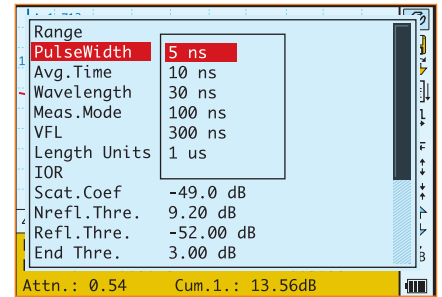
Range
PulseWidth
Avg.Time
Wavelength
Meas.Mode
VFL
Length Units
IOR
Scat.Coef
Nrefl.Thre.
Refl.Thre.
End Thre.

5 ns
10 ns
30 ns
100 ns
300 ns
1 us

-49.0 dB
9.20 dB
-52.00 dB
3.00 dB

Attn.: 0.54 Cum.1.: 13.56dB